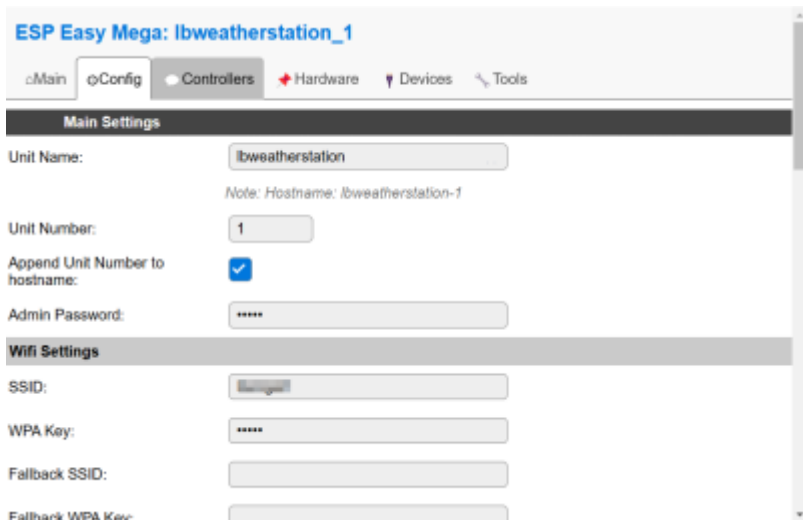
ESP Easy Mega: lbweatherstation_1

Main | Config | Controllers | Hardware | Devices | Tools

Main Settings

Unit Name: lbweatherstation

Note: Hostname: lbweatherstation-1

Unit Number: 1

Append Unit Number to hostname:

Admin Password: •••••

Wifi Settings

SSID: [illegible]

WPA Key: •••••

Fallback SSID:

Fallback WPA Key: